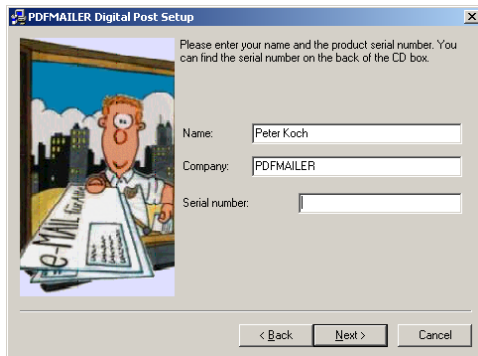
PDFMAILER Digital Post Setup

Please enter your name and the product serial number. You can find the serial number on the back of the CD box.

Name: Peter Koch

Company: PDFMAILER

Serial number:

e-Mail

< Back
Next >
Cancel